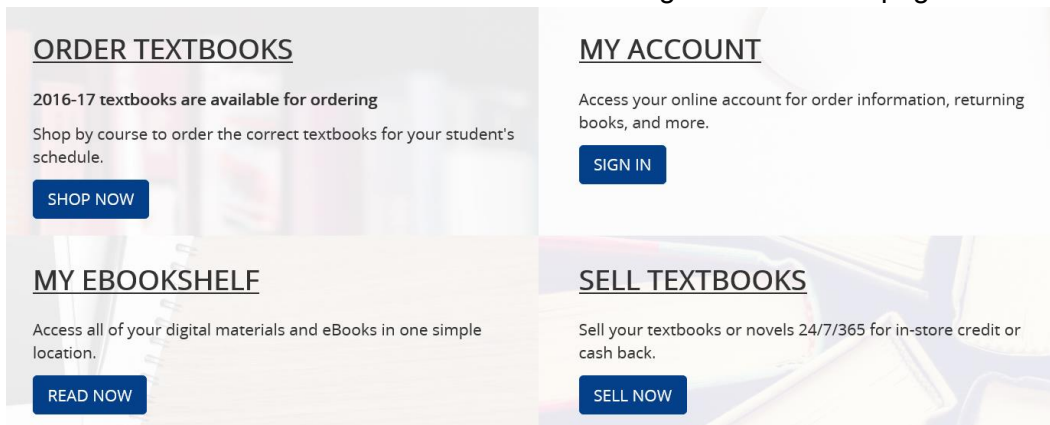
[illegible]

ORDER TEXTBOOKS

2016-17 textbooks are available for ordering

Shop by course to order the correct textbooks for your student's schedule.

SHOP NOW

MY ACCOUNT

Access your online account for order information, returning books, and more.

SIGN IN

MY EBOOKSHELF

Access all of your digital materials and eBooks in one simple location.

READ NOW

SELL TEXTBOOKS

Sell your textbooks or novels 24/7/365 for in-store credit or cash back.

SELL NOW